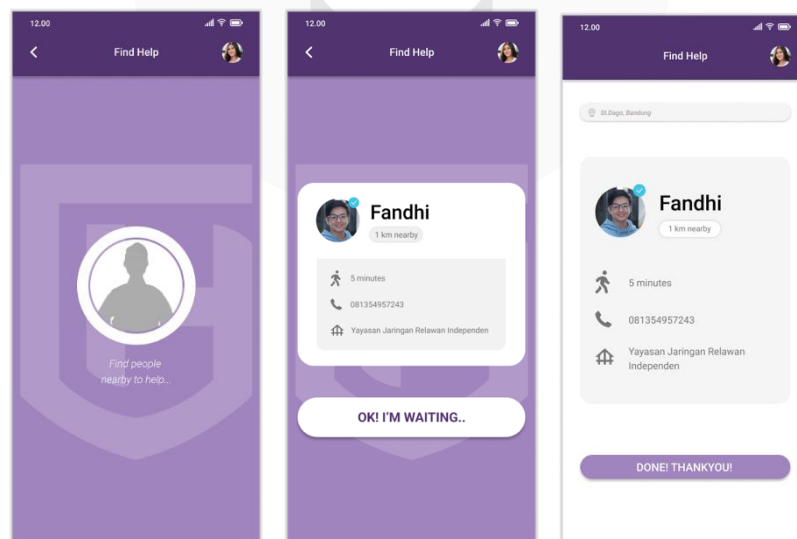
12.00

Find Help

Find people nearby to help...

12.00

Find Help

Fandhi

1 km nearby

5 minutes

081354957243

Yayasan Jaringan Relawan Independen

OK! I'M WAITING..

12.00

Find Help

St.Dago, Bandung

Fandhi

1 km nearby

5 minutes

081354957243

Yayasan Jaringan Relawan Independen

DONE! THANKYOU!